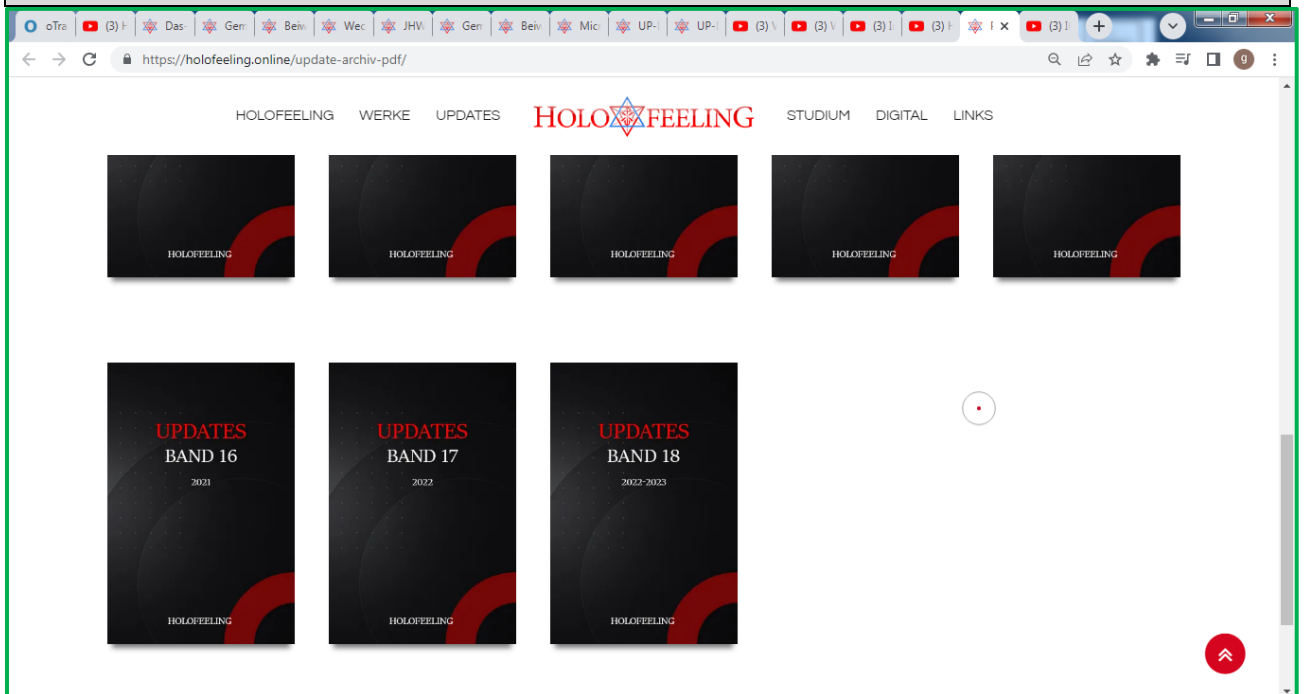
oTra (3) H Das Gen Beiv Wec JHW Gen Beiv Mic UP-I UP-I (3) V (3) V (3) I (3) H H × (3) I +

https://holofeeling.online/update-archiv-pdf/

HOLOFEELING WERKE UPDATES HOLOFEELING STUDIUM DIGITAL LINKS

HOLOFEELING

HOLOFEELING

HOLOFEELING

HOLOFEELING

HOLOFEELING

UPDATES
BAND 16
2021
HOLOFEELING

UPDATES
BAND 17
2022
HOLOFEELING

UPDATES
BAND 18
2022-2023
HOLOFEELING